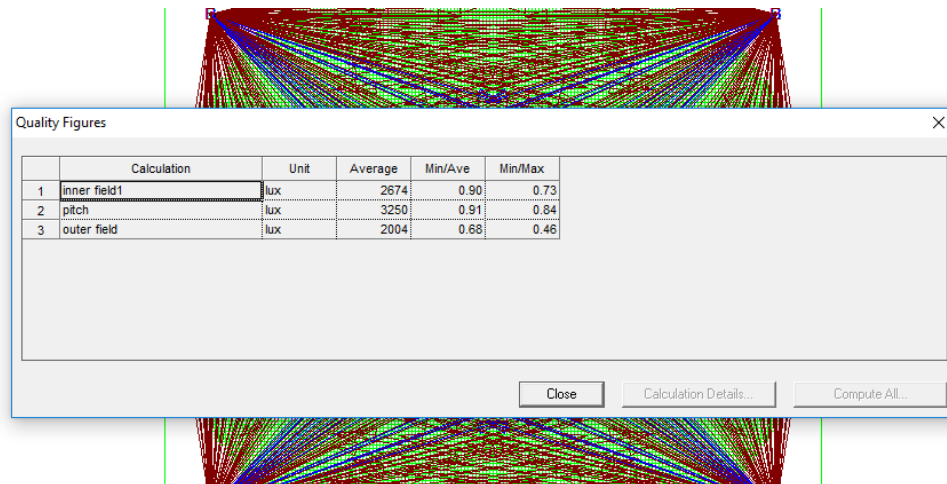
Quality Figures

|   | Calculation | Unit | Average | Min/Ave | Min/Max |
|---|---|---|---|---|---|
| 1 | inner field1 | lux | 2674 | 0.90 | 0.73 |
| 2 | pitch | lux | 3250 | 0.91 | 0.84 |
| 3 | outer field | lux | 2004 | 0.68 | 0.46 |

Close

Calculation Details...

Compute All...